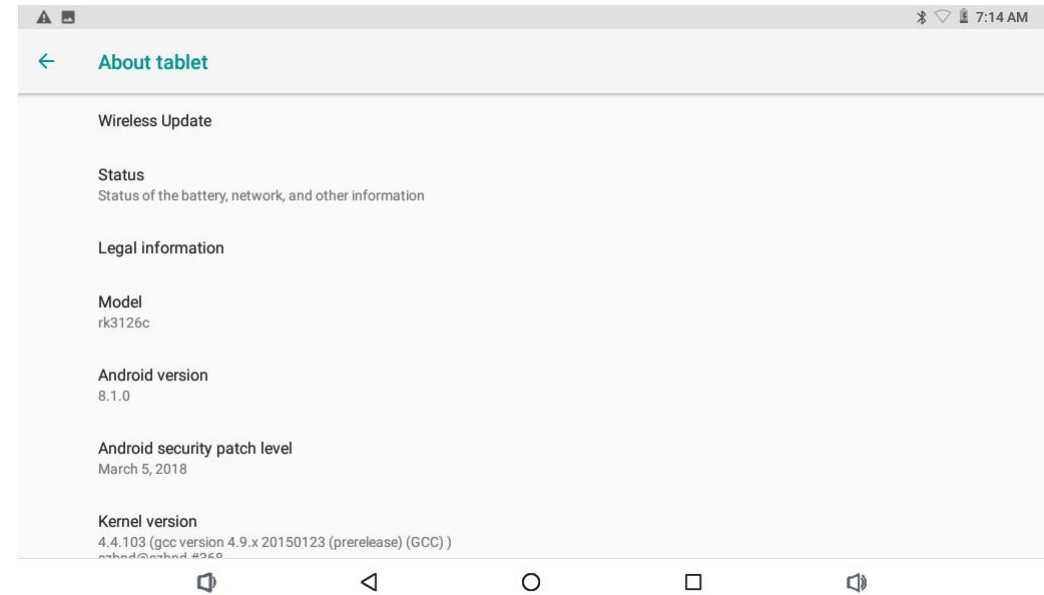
7:14 AM

About tablet

Wireless Update

Status
Status of the battery, network, and other information

Legal information

Model
rk3126c

Android version
8.1.0

Android security patch level
March 5, 2018

Kernel version
4.4.103 (gcc version 4.9.x 20150123 (prerelease) (GCC) )
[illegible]